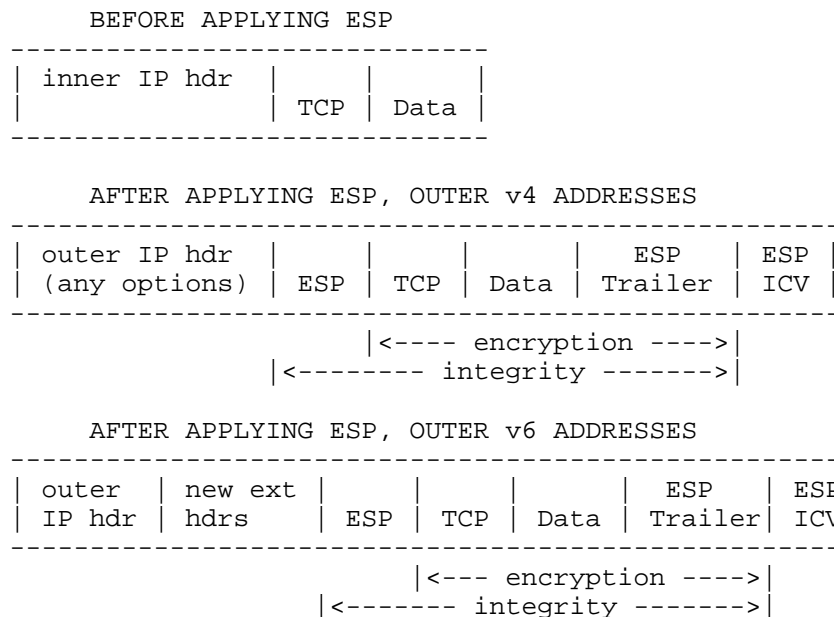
BEFORE APPLYING ESP

| inner IP hdr |  |  |
|---|---|---|
|  | TCP | Data |

AFTER APPLYING ESP, OUTER v4 ADDRESSES

| outer IP hdr (any options) | ESP | TCP | Data | ESP Trailer | ESP ICV |
|---|---|---|---|---|---|

|<---- encryption ---->|
|<-------- integrity ------->|

AFTER APPLYING ESP, OUTER v6 ADDRESSES

| outer IP hdr | new ext hdrs | ESP | TCP | Data | ESP Trailer | ESP ICV |
|---|---|---|---|---|---|---|

|<--- encryption ---->|
|<------- integrity ------->|